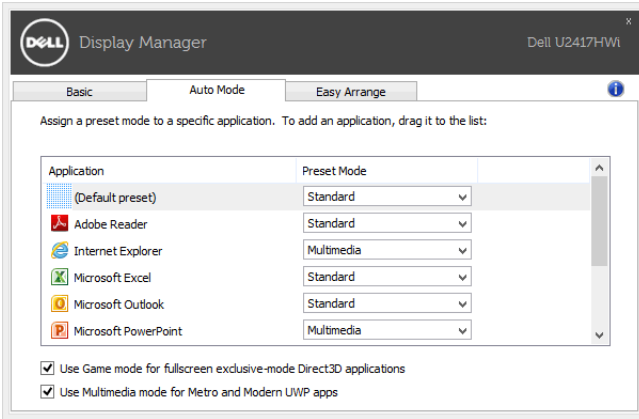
DELL Display Manager Dell U2417HWi

Basic | Auto Mode | Easy Arrange

Assign a preset mode to a specific application. To add an application, drag it to the list:

| Application | Preset Mode |
|---|---|
| (Default preset) | Standard |
| Adobe Reader | Standard |
| Internet Explorer | Multimedia |
| Microsoft Excel | Standard |
| Microsoft Outlook | Standard |
| Microsoft PowerPoint | Multimedia |

Use Game mode for fullscreen exclusive-mode Direct3D applications

Use Multimedia mode for Metro and Modern UWP apps